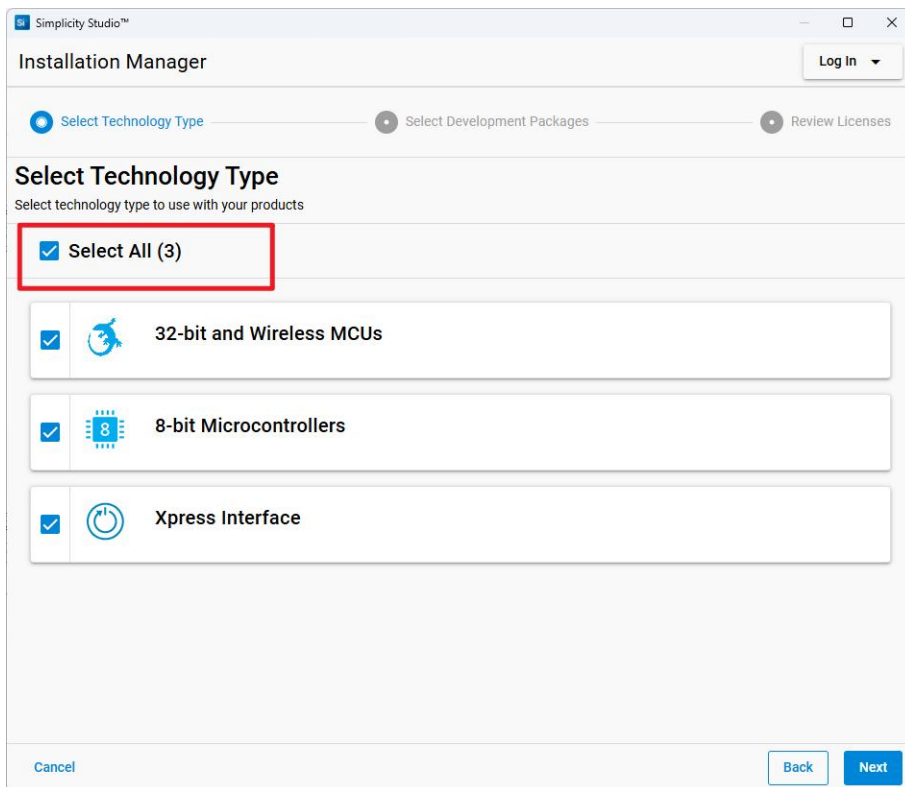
Si Simplicity Studio™

Installation Manager

Log In

Select Technology Type

Select Development Packages

Review Licenses

Select Technology Type

Select technology type to use with your products

Select All (3)

32-bit and Wireless MCUs

8

8-bit Microcontrollers

Xpress Interface

Cancel

Back

Next